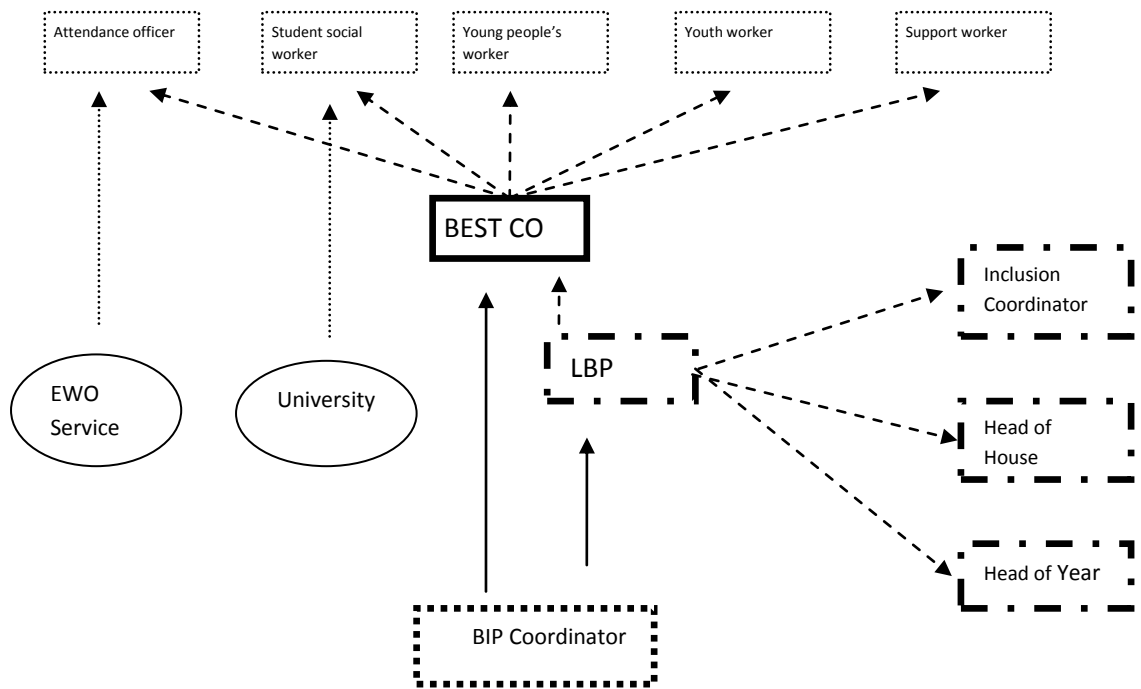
Attendance officer

Student social worker

Young people's worker

Youth worker

Support worker

BEST CO

Inclusion Coordinator

LBP

EWO Service

University

Head of House

Head of Year

BIP Coordinator